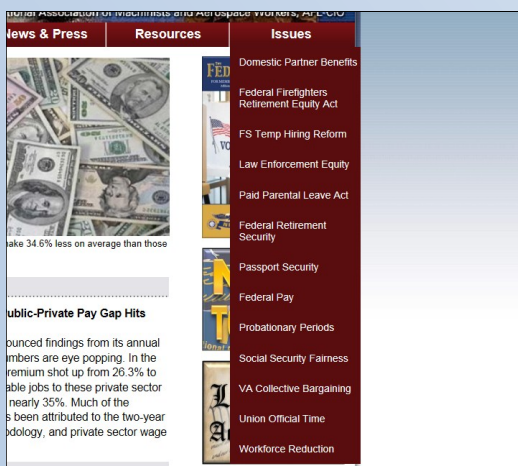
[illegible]tional Association of Machinists and Aerospace Workers, AFL-CIO

News & Press | Resources | Issues

Domestic Partner Benefits
Federal Firefighters Retirement Equity Act
FS Temp Hiring Reform
Law Enforcement Equity
Paid Parental Leave Act
Federal Retirement Security
Passport Security
Federal Pay
Probationary Periods
Social Security Fairness
VA Collective Bargaining
Union Official Time
Workforce Reduction

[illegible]ake 34.6% less on average than those

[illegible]ublic-Private Pay Gap Hits

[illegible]ounced findings from its annual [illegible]mbers are eye popping. In the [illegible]remium shot up from 26.3% to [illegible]able jobs to these private sector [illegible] nearly 35%. Much of the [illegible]s been attributed to the two-year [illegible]odology, and private sector wage